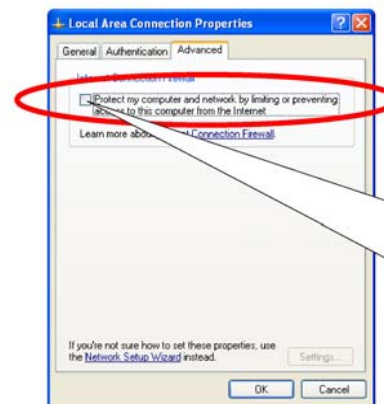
Local Area Connection Properties

General | Authentication | Advanced

Internet Connection Firewall

Protect my computer and network by limiting or preventing access to this computer from the Internet

Learn more about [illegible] Connection Firewall.

If you're not sure how to set these properties, use the Network Setup Wizard instead.

Settings...

OK | Cancel